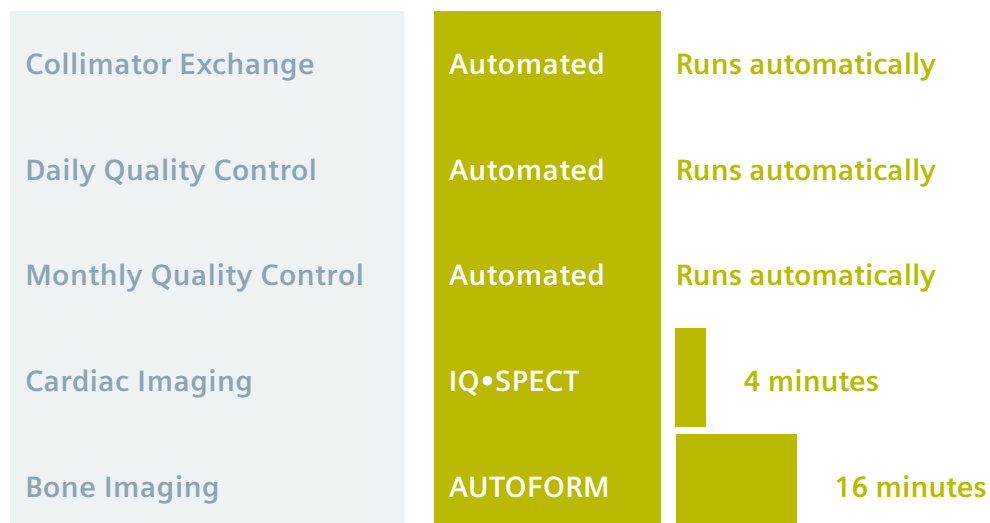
| | | |
|---|---|---|
| Collimator Exchange | Automated | Runs automatically |
| Daily Quality Control | Automated | Runs automatically |
| Monthly Quality Control | Automated | Runs automatically |
| Cardiac Imaging | IQ•SPECT | 4 minutes |
| Bone Imaging | AUTOFORM | 16 minutes |